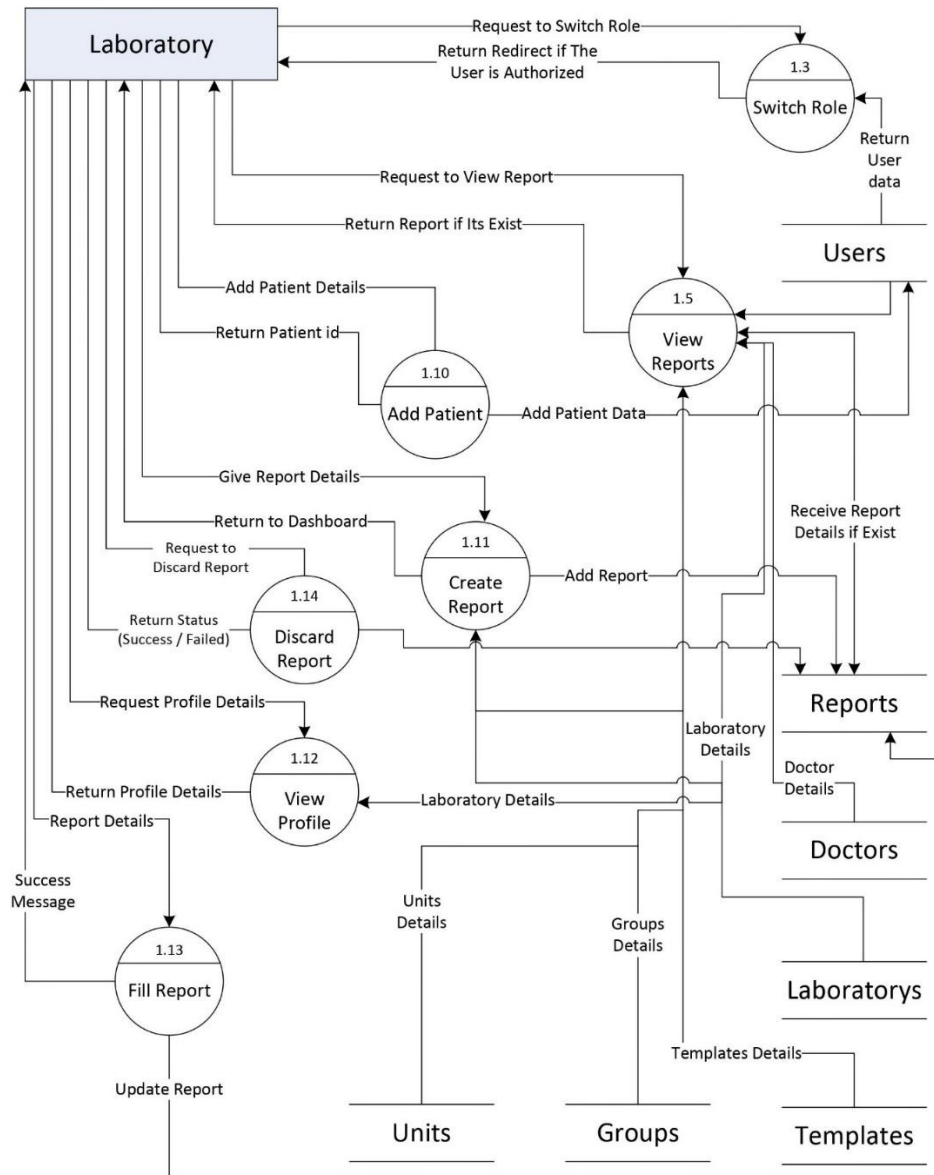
Laboratory

Request to Switch Role

Return Redirect if The User is Authorized

1.3
Switch Role

Return User data

Users

Request to View Report

Return Report if Its Exist

1.5
View Reports

Add Patient Details

Return Patient id

1.10
Add Patient

Add Patient Data

Give Report Details

Return to Dashboard

Receive Report Details if Exist

Request to Discard Report

1.11
Create Report

Add Report

1.14
Discard Report

Return Status (Success / Failed)

Reports

Request Profile Details

Laboratory Details

1.12
View Profile

Return Profile Details

Laboratory Details

Doctor Details

Doctors

Report Details

Success Message

Units Details

Groups Details

1.13
Fill Report

Laboratorys

Templates Details

Update Report

Units

Groups

Templates